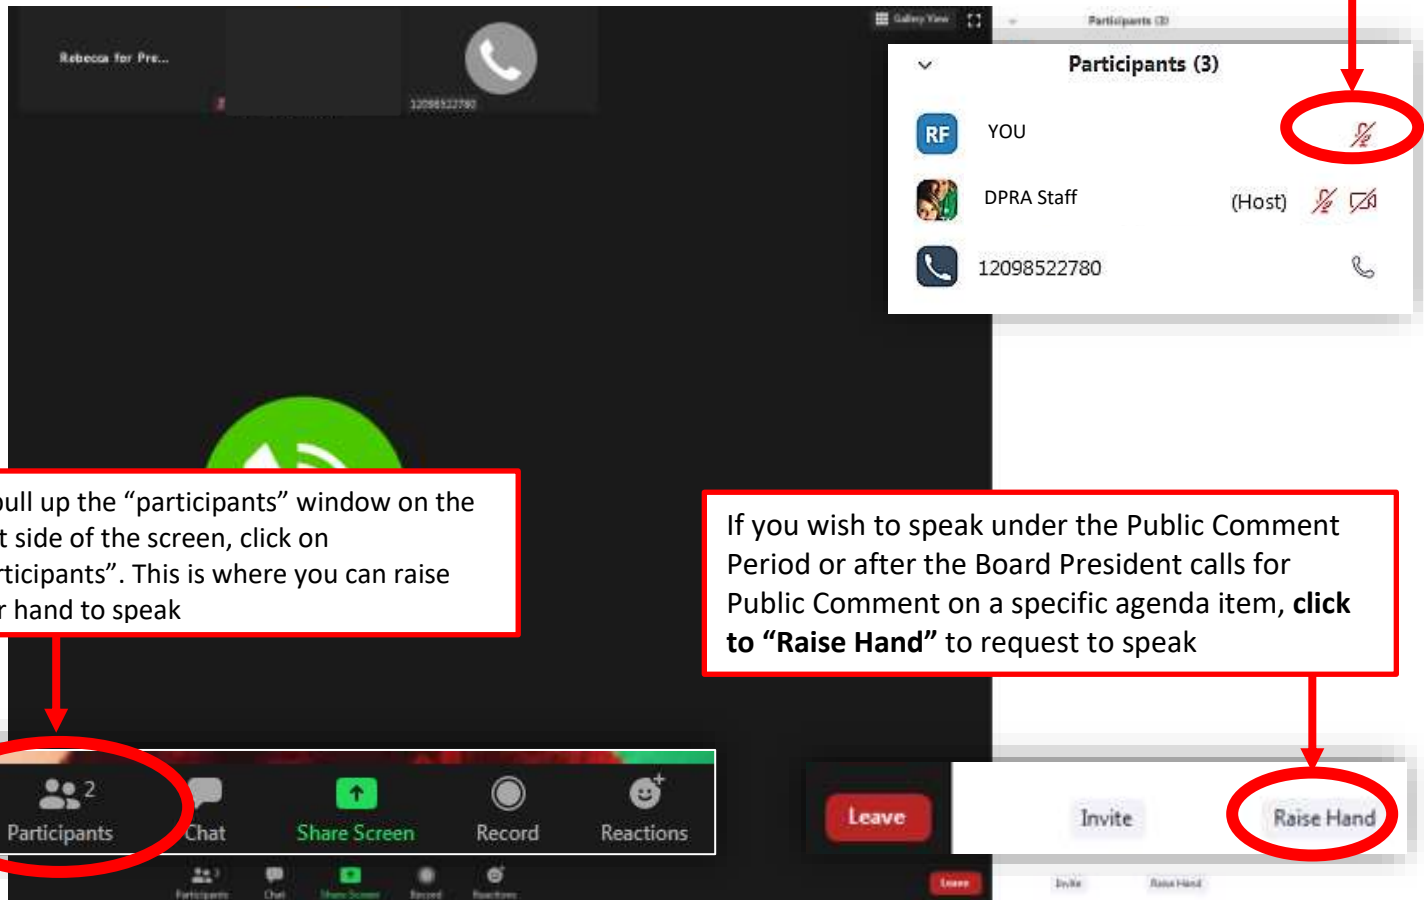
Rebecca for Pre...

12098522780

Gallery View

Participants (3)

Participants (3)

RF YOU

DPRA Staff (Host)

12098522780

ull up the “participants” window on the t side of the screen, click on rticipants”. This is where you can raise r hand to speak

If you wish to speak under the Public Comment Period or after the Board President calls for Public Comment on a specific agenda item, **click to “Raise Hand”** to request to speak

2 Participants

Chat

Share Screen

Record

Reactions

Leave

Invite

Raise Hand

Participants Chat Share Screen Record Reactions

Leave

Invite Raise Hand